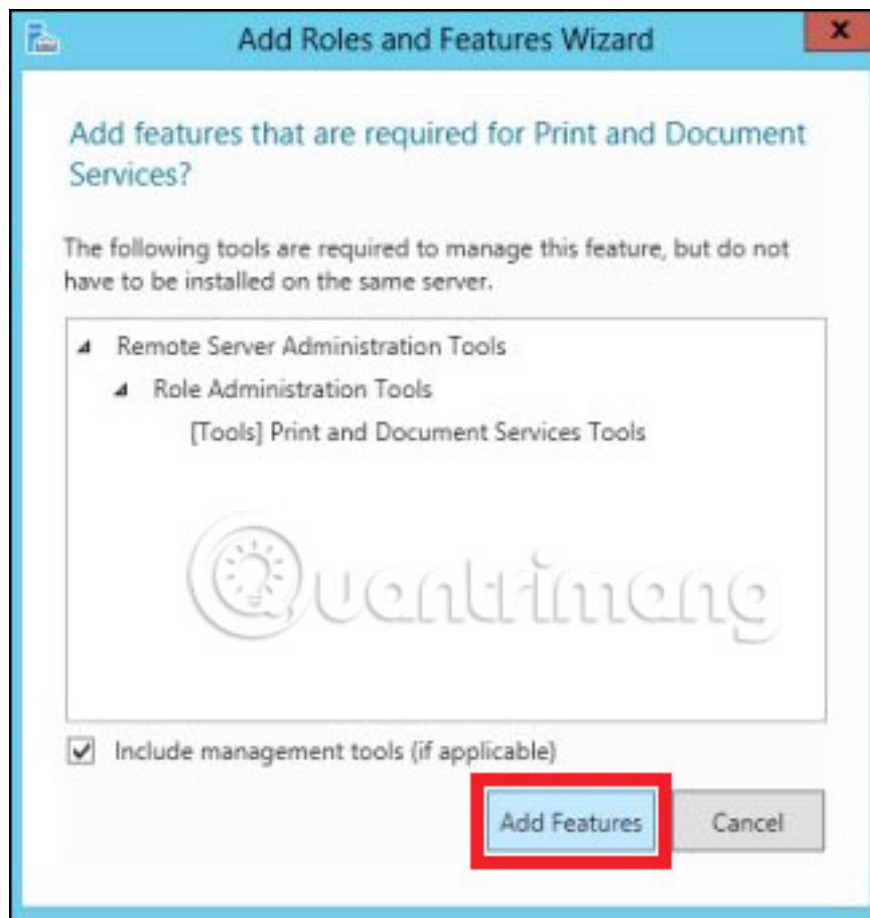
Add Roles and Features Wizard

Add features that are required for Print and Document Services?

The following tools are required to manage this feature, but do not have to be installed on the same server.

Remote Server Administration Tools
Role Administration Tools
[Tools] Print and Document Services Tools

Quantrimang

Include management tools (if applicable)

Add Features
Cancel